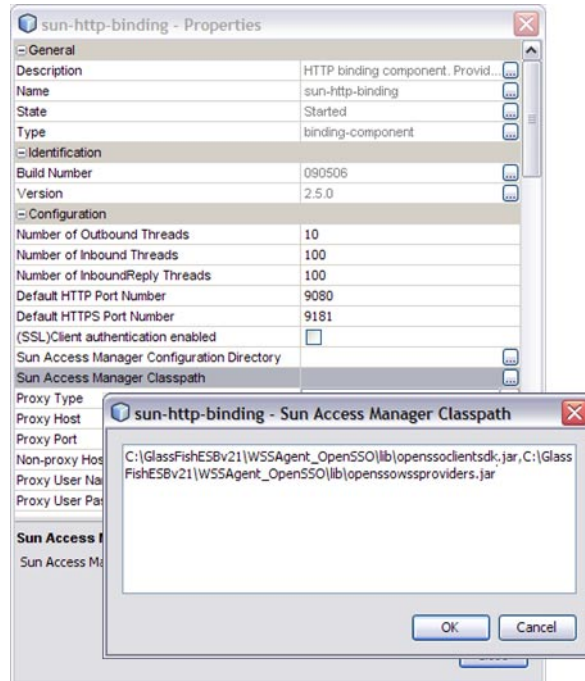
sun-http-binding - Properties

⊟General

| | |
|---|---|
| Description | HTTP binding component. Provid... |
| Name | sun-http-binding |
| State | Started |
| Type | binding-component |

⊟Identification

| | |
|---|---|
| Build Number | 090506 |
| Version | 2.5.0 |

⊟Configuration

| | |
|---|---|
| Number of Outbound Threads | 10 |
| Number of Inbound Threads | 100 |
| Number of InboundReply Threads | 100 |
| Default HTTP Port Number | 9080 |
| Default HTTPS Port Number | 9181 |
| (SSL)Client authentication enabled | |
| Sun Access Manager Configuration Directory | |
| Sun Access Manager Classpath | |
| Proxy Type | |
| Proxy Host | |
| Proxy Port | |
| Non-proxy Hos | |
| Proxy User Na | |
| Proxy User Pa | |

Sun Access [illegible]

Sun Access Ma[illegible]

sun-http-binding - Sun Access Manager Classpath

C:\GlassFishESBv21\WSSAgent_OpenSSO\lib\openssoclientsdk.jar,C:\GlassFishESBv21\WSSAgent_OpenSSO\lib\openssowssproviders.jar

OK Cancel